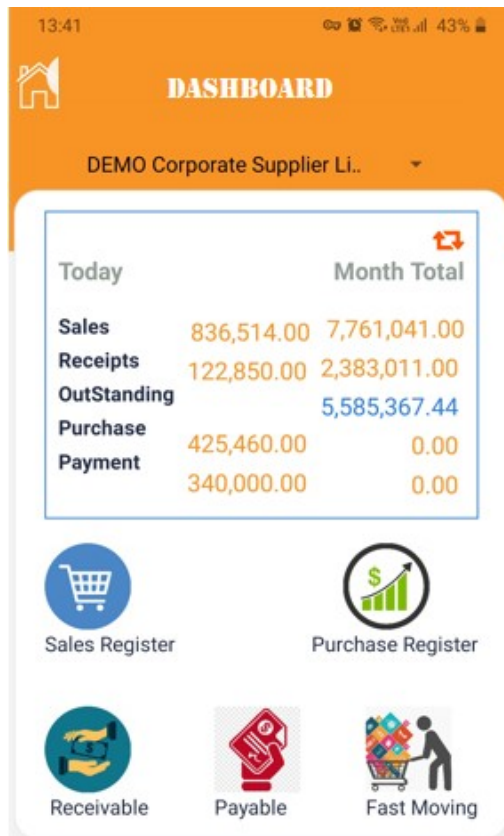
13:41 43%

DASHBOARD

DEMO Corporate Supplier Li..

| Today | | Month Total |
|---|---|---|
| Sales | 836,514.00 | 7,761,041.00 |
| Receipts | 122,850.00 | 2,383,011.00 |
| OutStanding | | 5,585,367.44 |
| Purchase | 425,460.00 | 0.00 |
| Payment | 340,000.00 | 0.00 |

Sales Register

Purchase Register

Receivable

Payable

Fast Moving